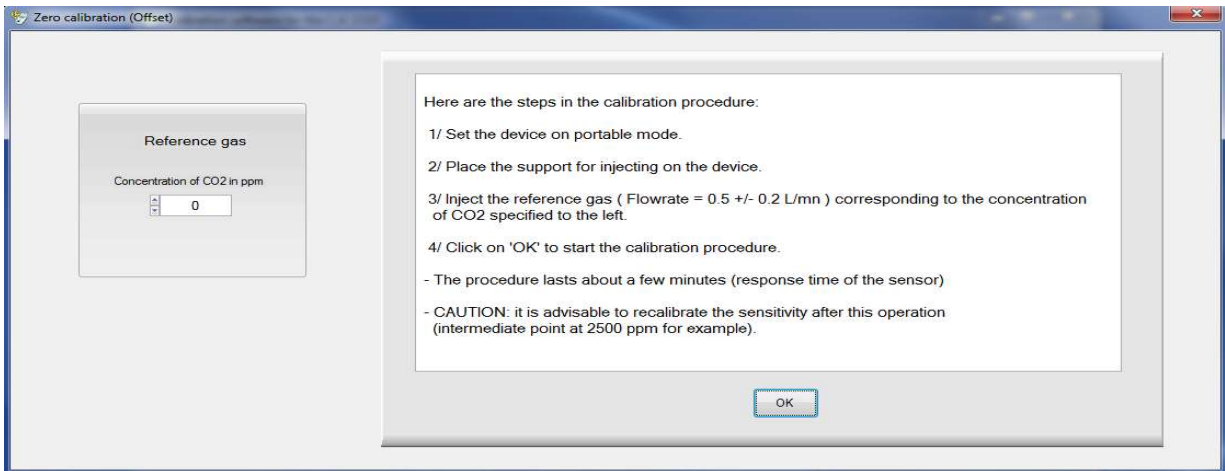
Zero calibration (Offset)

Reference gas

Concentration of CO2 in ppm

0

Here are the steps in the calibration procedure:

1/ Set the device on portable mode.

2/ Place the support for injecting on the device.

3/ Inject the reference gas ( Flowrate = 0.5 +/- 0.2 L/mn ) corresponding to the concentration of CO2 specified to the left.

4/ Click on 'OK' to start the calibration procedure.

- The procedure lasts about a few minutes (response time of the sensor)

- CAUTION: it is advisable to recalibrate the sensitivity after this operation (intermediate point at 2500 ppm for example).

OK